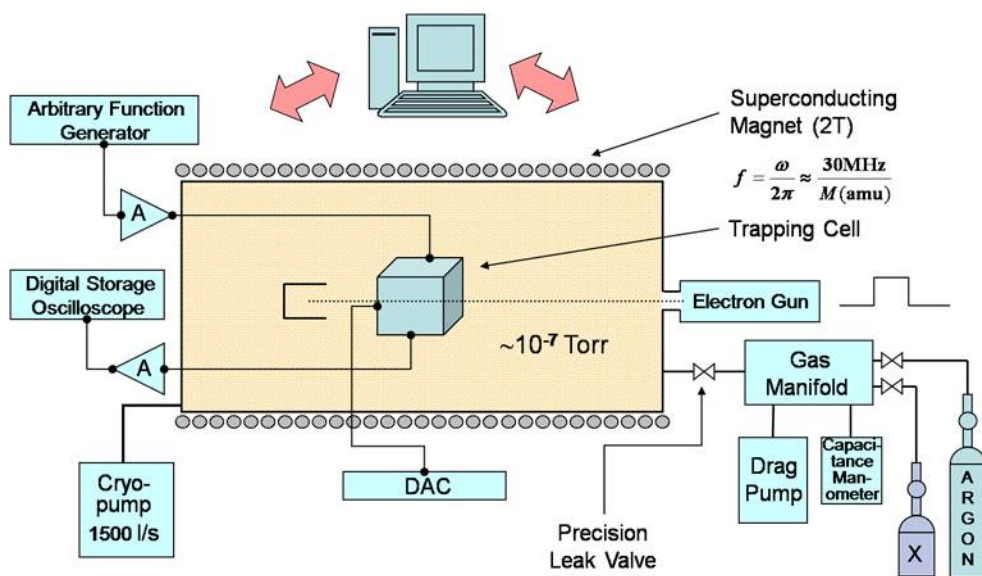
Arbitrary Function Generator

Superconducting Magnet (2T)

$f = \frac{\omega}{2\pi} \approx \frac{30\text{MHz}}{M(\text{amu})}$

A

Trapping Cell

Digital Storage Oscilloscope

Electron Gun

A

~10$^{-7}$ Torr

Gas Manifold

Drag Pump

Capacitance Manometer

Cryo-pump 1500 l/s

DAC

Precision Leak Valve

X

ARGON